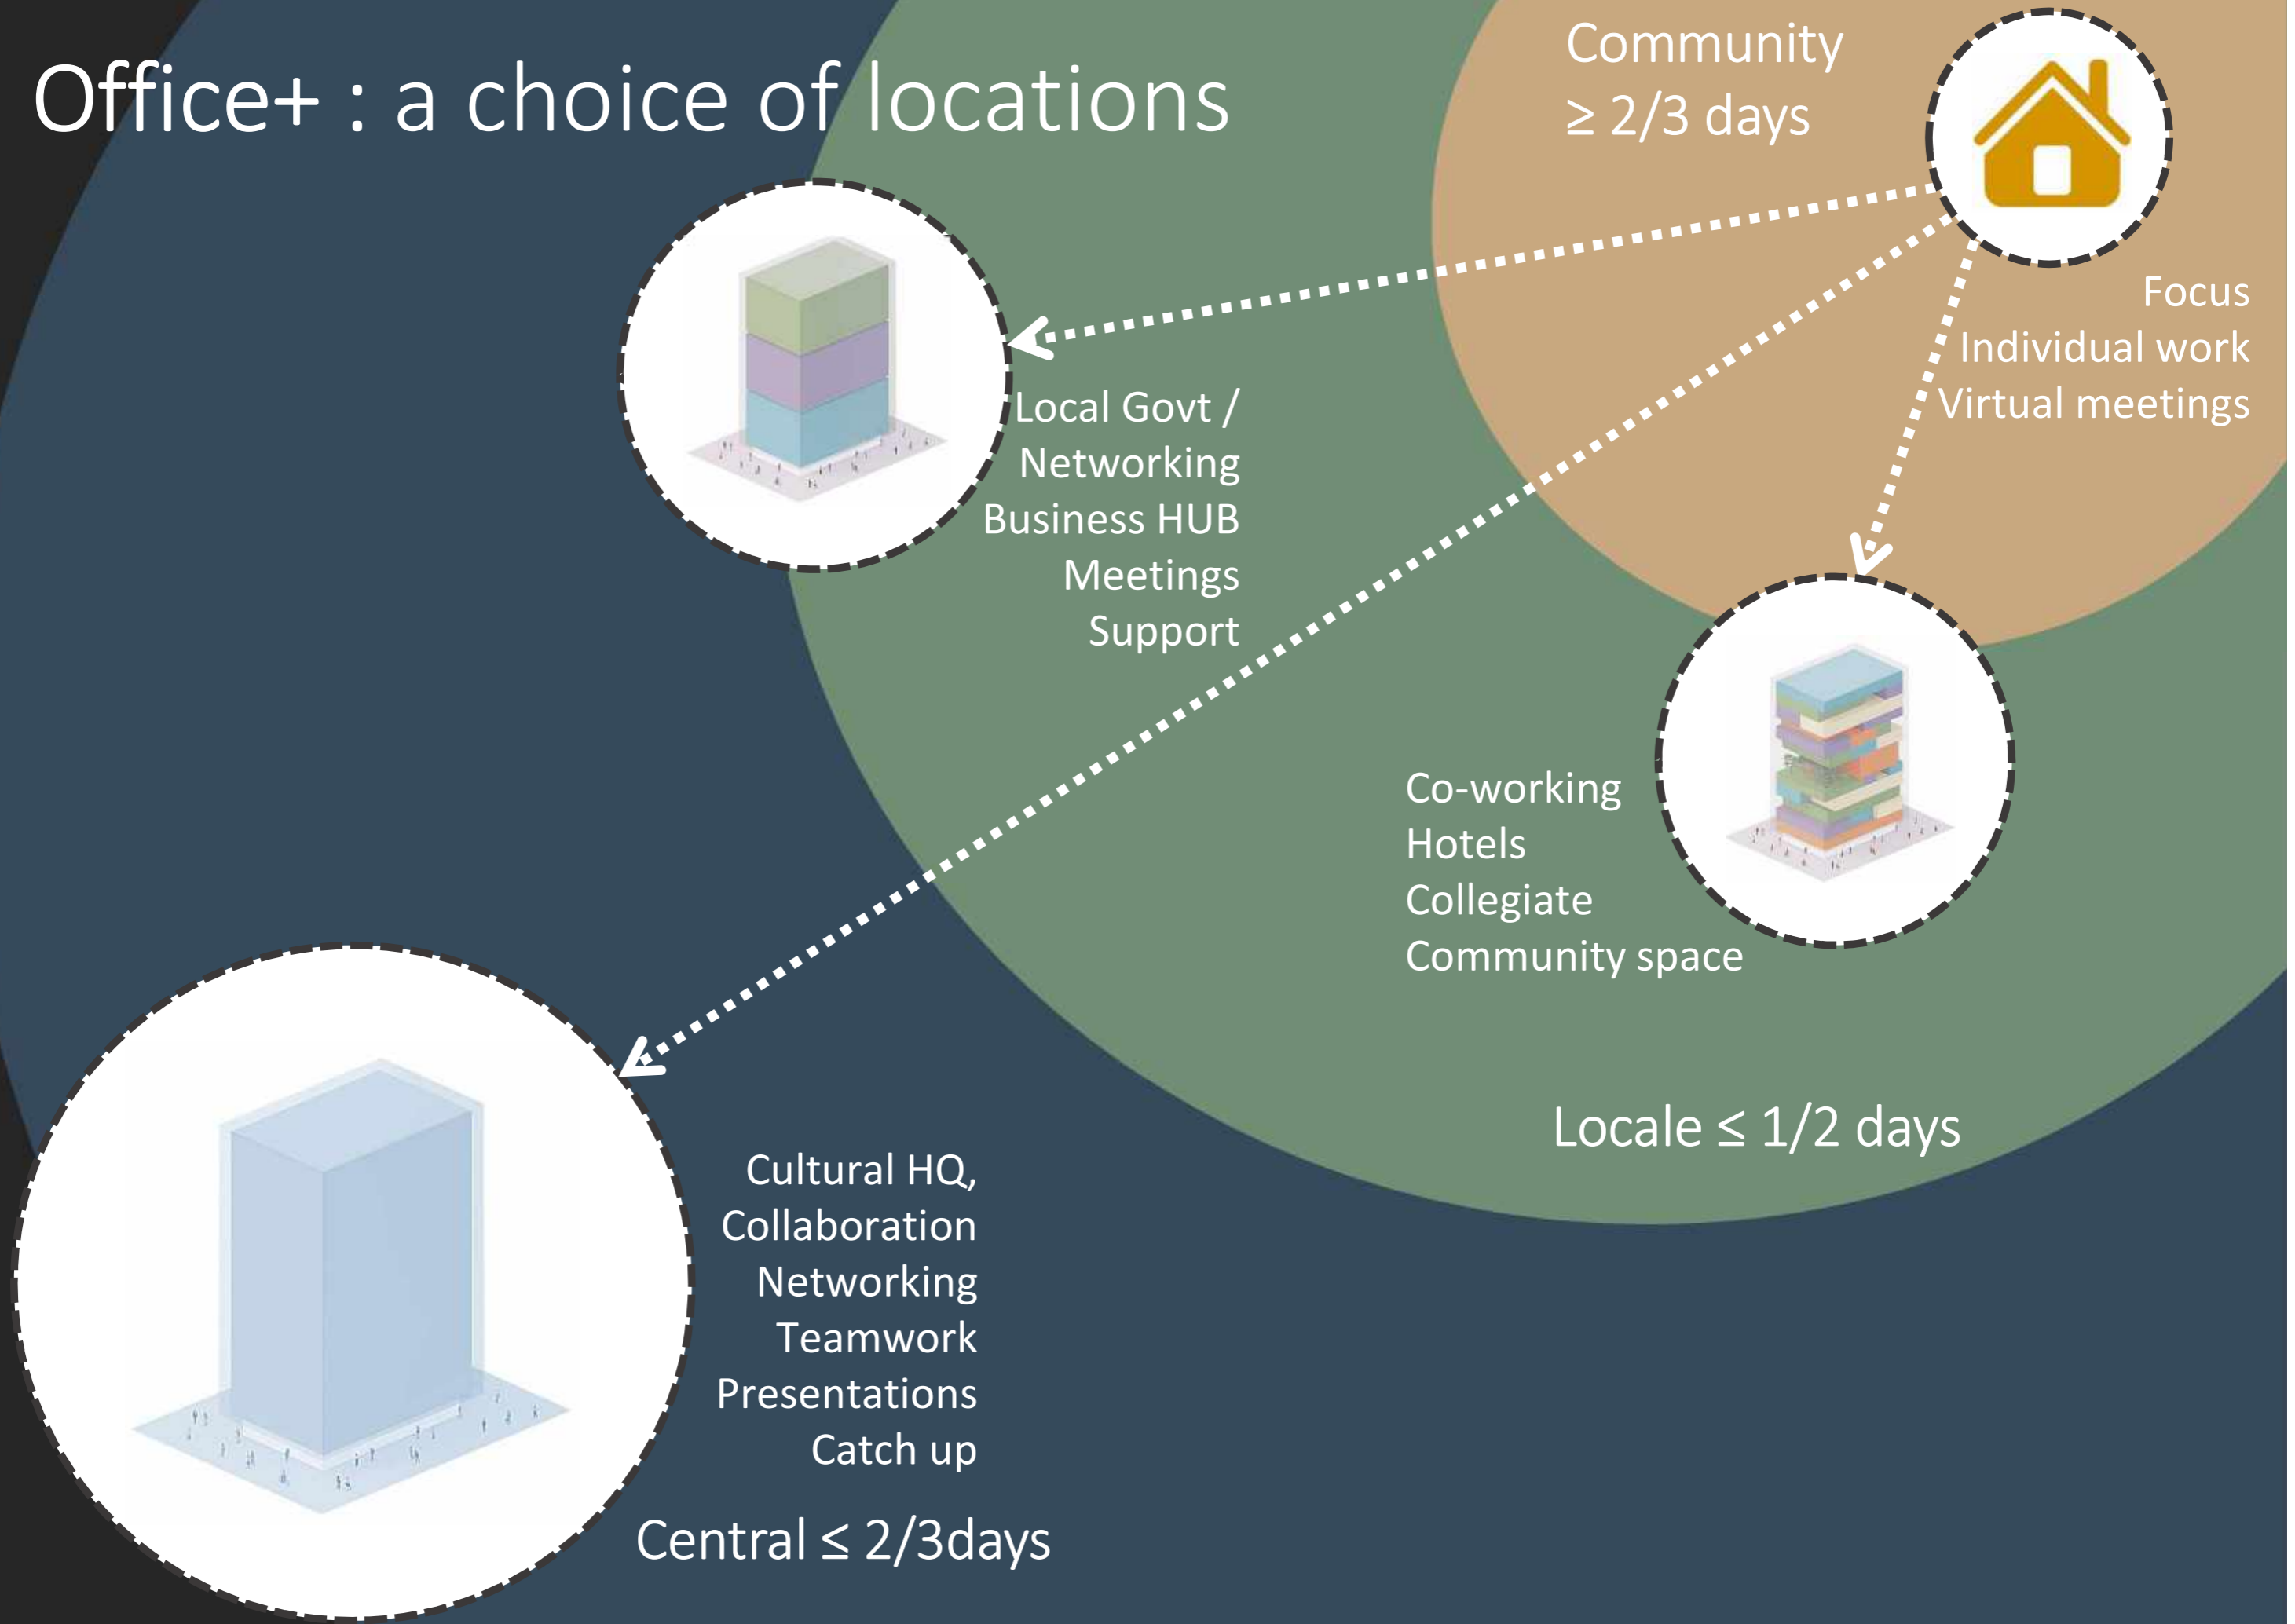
Office+ : a choice of locations

Community
$\geq 2/3$ days

Focus
Individual work
Virtual meetings

Local Govt /
Networking
Business HUB
Meetings
Support

Co-working
Hotels
Collegiate
Community space

Locale $\leq 1/2$ days

Cultural HQ,
Collaboration
Networking
Teamwork
Presentations
Catch up

Central $\leq 2/3$days